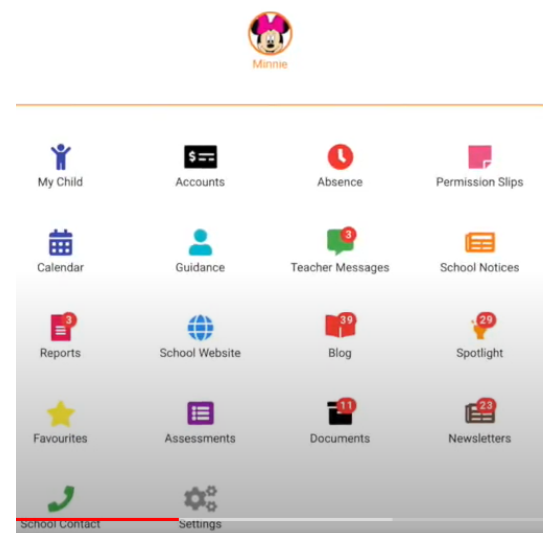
Minnie

My Child
Accounts
Absence
Permission Slips

Calendar
Guidance
3
Teacher Messages
School Notices

3
Reports
School Website
39
Blog
29
Spotlight

Favourites
Assessments
11
Documents
23
Newsletters

School Contact
Settings